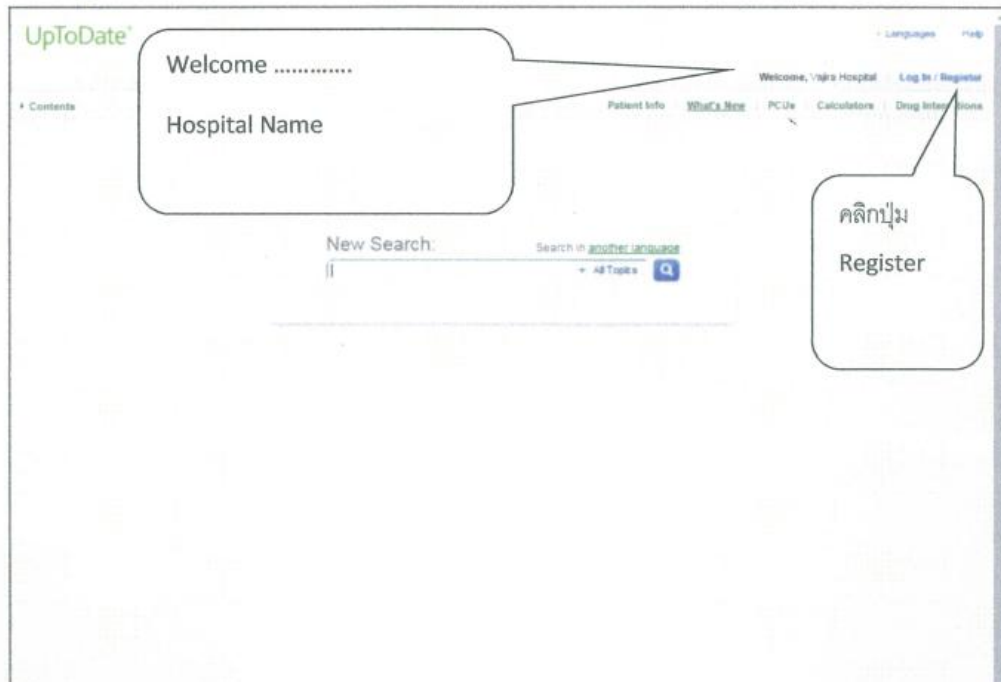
UpToDate®

Languages | Help

Welcome .............

Hospital Name

Welcome, Vajira Hospital | Log In / Register

Contents

Patient Info | What's New | PCUs | Calculators | Drug Interactions

คลิกปุ่ม

Register

New Search:

Search in another language

All Topics